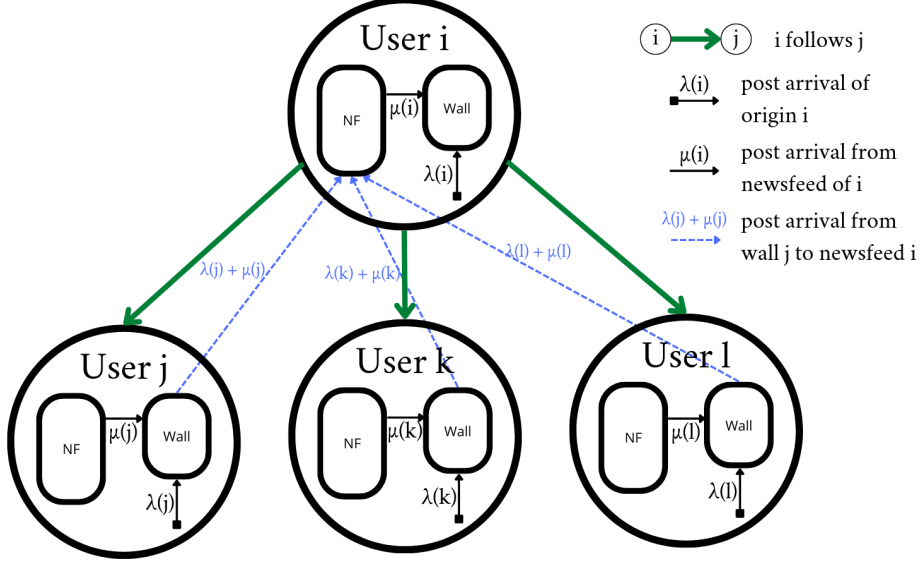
User i

NF

$\mu(i)$

Wall

$\lambda(i)$

i

j

i follows j

$\lambda(i)$

post arrival of origin i

$\mu(i)$

post arrival from newsfeed of i

$\lambda(j) + \mu(j)$

post arrival from wall j to newsfeed i

$\lambda(j) + \mu(j)$

$\lambda(k) + \mu(k)$

$\lambda(l) + \mu(l)$

User j

NF

$\mu(j)$

Wall

$\lambda(j)$

User k

NF

$\mu(k)$

Wall

$\lambda(k)$

User l

NF

$\mu(l)$

Wall

$\lambda(l)$